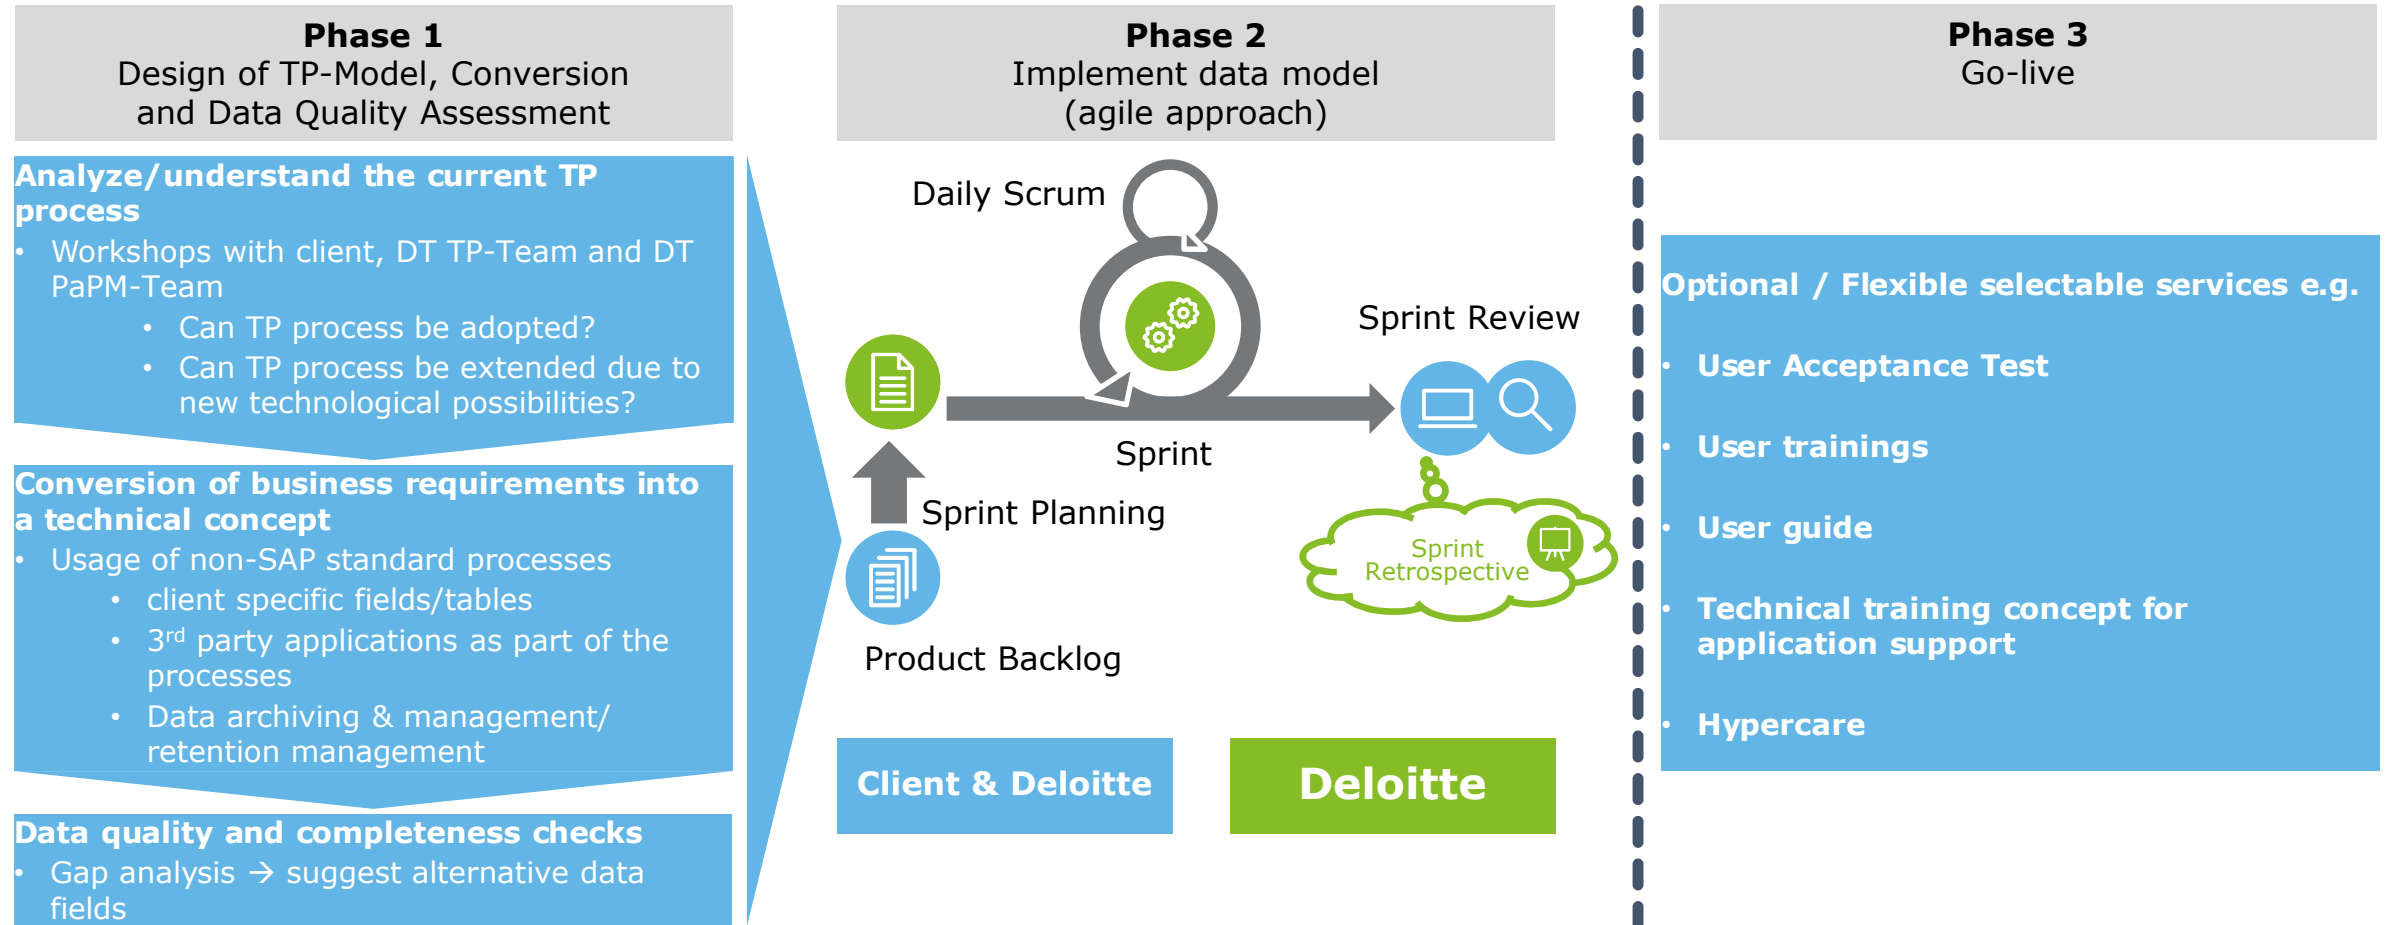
**Phase 1**
Design of TP-Model, Conversion and Data Quality Assessment

**Phase 2**
Implement data model (agile approach)

**Phase 3**
Go-live

**Analyze/understand the current TP process**
- Workshops with client, DT TP-Team and DT PaPM-Team
  - Can TP process be adopted?
  - Can TP process be extended due to new technological possibilities?

**Conversion of business requirements into a technical concept**
- Usage of non-SAP standard processes
  - client specific fields/tables
  - 3$^{rd}$ party applications as part of the processes
  - Data archiving & management/ retention management

**Data quality and completeness checks**
- Gap analysis → suggest alternative data fields

Daily Scrum

Sprint Review

Sprint

Sprint Planning

Sprint Retrospective

Product Backlog

Client & Deloitte

Deloitte

**Optional / Flexible selectable services e.g.**
- **User Acceptance Test**
- **User trainings**
- **User guide**
- **Technical training concept for application support**
- **Hypercare**